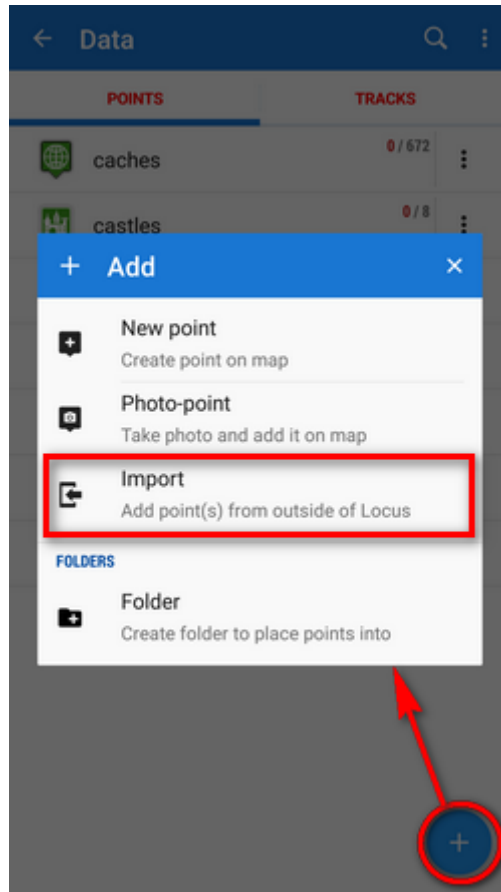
← Data

POINTS

TRACKS

caches

0 / 672

castles

0 / 8

+ Add

×

New point

Create point on map

Photo-point

Take photo and add it on map

Import

Add point(s) from outside of Locus

FOLDERS

Folder

Create folder to place points into

+